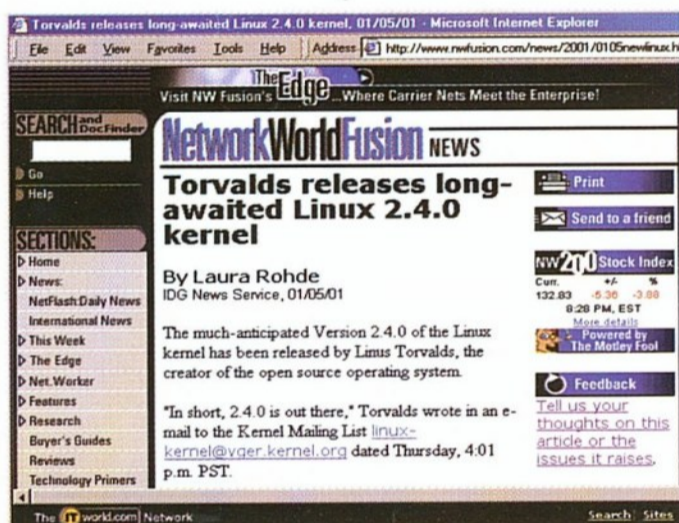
Torvalds releases long-awaited Linux 2.4.0 kernel, 01/05/01 - Microsoft Internet Explorer

File Edit View Favorites Tools Help | Address http://www.nwfusion.com/news/2001/0105newlinux.h

Visit NW Fusion's The Edge ...Where Carrier Nets Meet the Enterprise!

SEARCH and DocFinder

Go
Help

SECTIONS:
Home
News:
NetFlash Daily News
International News
This Week
The Edge
Net.Worker
Features
Research
Buyer's Guides
Reviews
Technology Primers

NetworkWorldFusion NEWS

Torvalds releases long-awaited Linux 2.4.0 kernel

By Laura Rohde
IDG News Service, 01/05/01

The much-anticipated Version 2.4.0 of the Linux kernel has been released by Linus Torvalds, the creator of the open source operating system.

"In short, 2.4.0 is out there," Torvalds wrote in an e-mail to the Kernel Mailing List linux-kernel@vger.kernel.org dated Thursday, 4:01 p.m. PST.

Print

Send to a friend

NW 200 Stock Index
Curr. +/- %
132.83 -5.36 -3.88
8:28 PM, EST
More details
Powered by The Motley Fool

Feedback
Tell us your thoughts on this article or the issues it raises.

The world.com Network

Search Sites